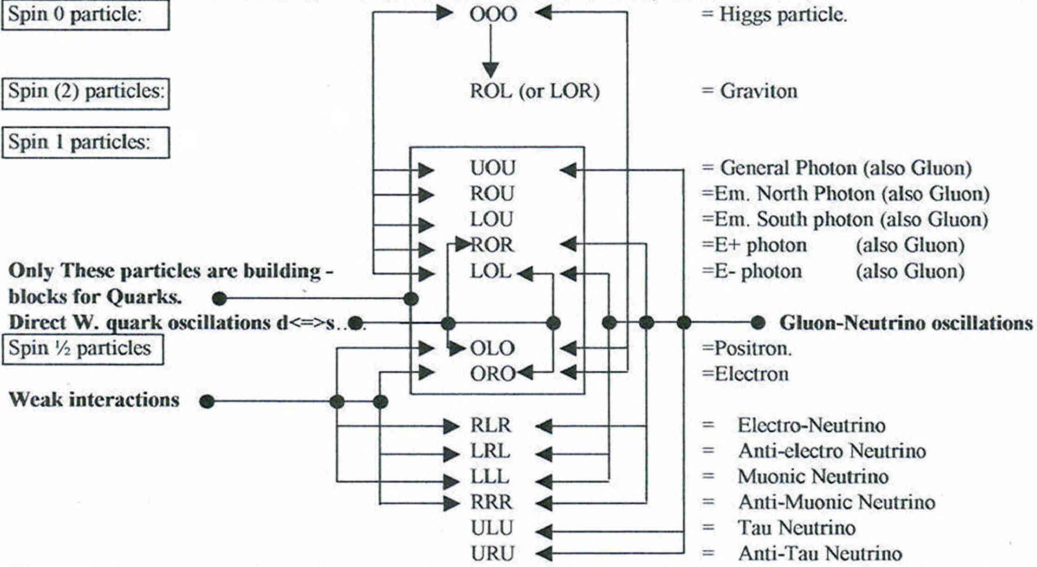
Spin 0 particle:
OOO
= Higgs particle.

Spin (2) particles:
ROL (or LOR)
= Graviton

Spin 1 particles:
UOU
ROU
LOU
ROR
LOL
= General Photon (also Gluon)
=Em. North Photon (also Gluon)
=Em. South photon (also Gluon)
=E+ photon (also Gluon)
=E- photon (also Gluon)

Only These particles are building - blocks for Quarks.
Direct W. quark oscillations d<=>s..
Gluon-Neutrino oscillations

Spin ½ particles
OLO
ORO
=Positron.
=Electron

Weak interactions
RLR
LRL
LLL
RRR
ULU
URU
= Electro-Neutrino
= Anti-electro Neutrino
= Muonic Neutrino
= Anti-Muonic Neutrino
= Tau Neutrino
= Anti-Tau Neutrino